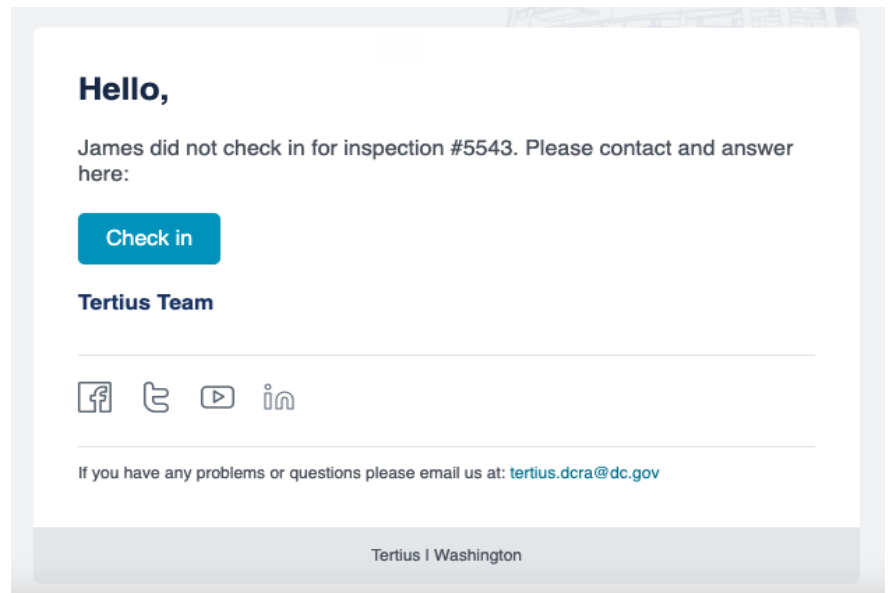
Hello,

James did not check in for inspection #5543. Please contact and answer here:

Check in

Tertius Team

If you have any problems or questions please email us at: tertius.dcra@dc.gov

Tertius I Washington